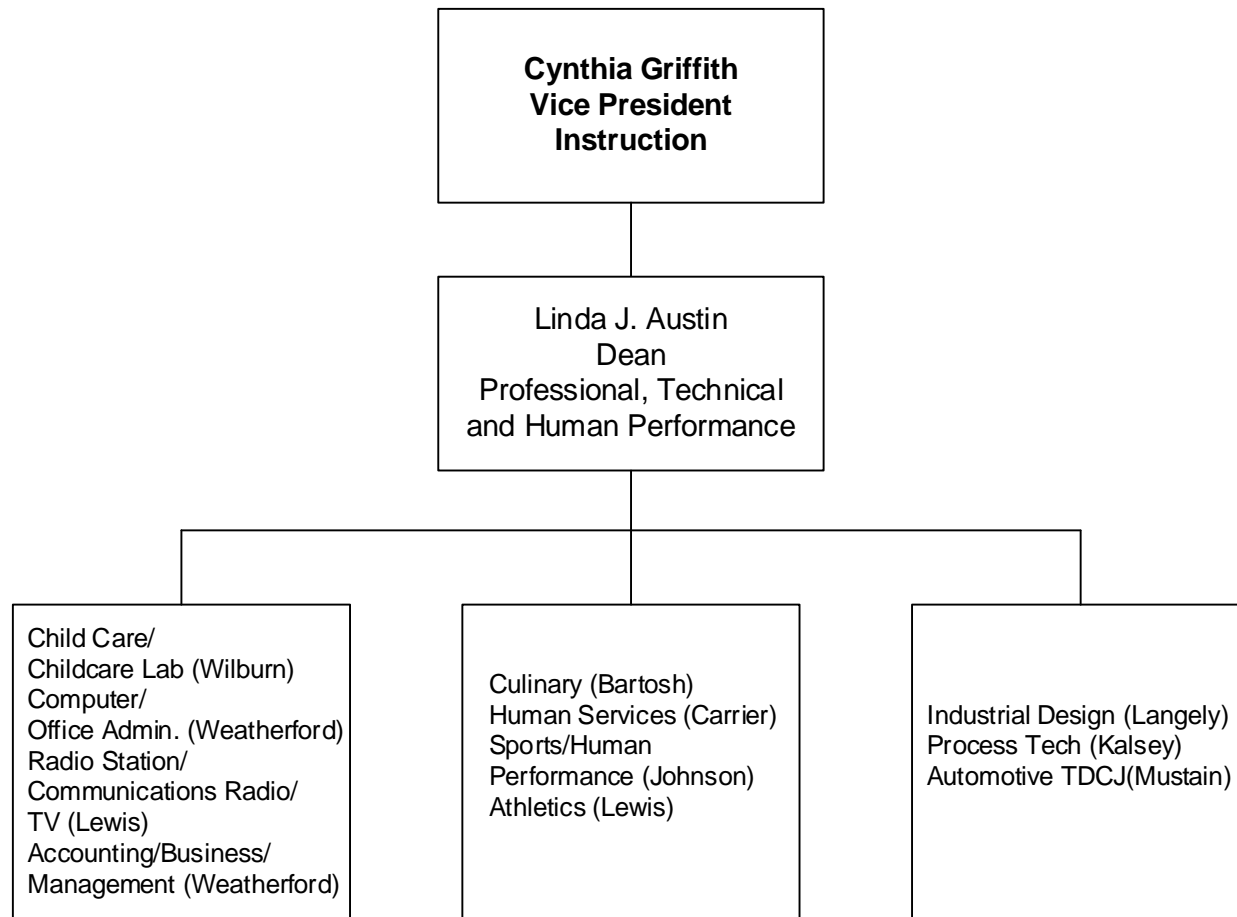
Cynthia Griffith
Vice President
Instruction

Linda J. Austin
Dean
Professional, Technical and Human Performance

Child Care/
Childcare Lab (Wilburn)
Computer/
Office Admin. (Weatherford)
Radio Station/
Communications Radio/
TV (Lewis)
Accounting/Business/
Management (Weatherford)

Culinary (Bartosh)
Human Services (Carrier)
Sports/Human
Performance (Johnson)
Athletics (Lewis)

Industrial Design (Langely)
Process Tech (Kalsey)
Automotive TDCJ(Mustain)